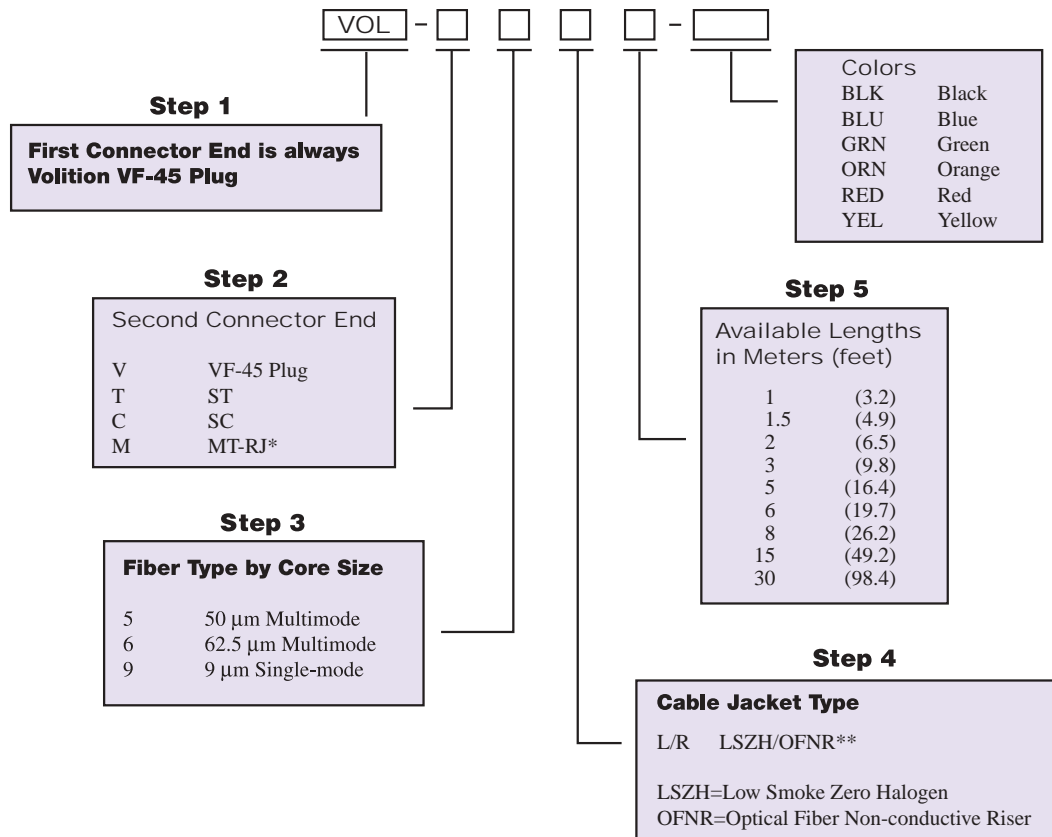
VOL - [ ] [ ] [ ] [ ] - [ ]

Step 1

First Connector End is always Volition VF-45 Plug

| Colors | |
|---|---|
| BLK | Black |
| BLU | Blue |
| GRN | Green |
| ORN | Orange |
| RED | Red |
| YEL | Yellow |

Step 2

Second Connector End

| | |
|---|---|
| V | VF-45 Plug |
| T | ST |
| C | SC |
| M | MT-RJ* |

Step 5

Available Lengths in Meters (feet)

| | |
|---|---|
| 1 | (3.2) |
| 1.5 | (4.9) |
| 2 | (6.5) |
| 3 | (9.8) |
| 5 | (16.4) |
| 6 | (19.7) |
| 8 | (26.2) |
| 15 | (49.2) |
| 30 | (98.4) |

Step 3

Fiber Type by Core Size

| | |
|---|---|
| 5 | 50 µm Multimode |
| 6 | 62.5 µm Multimode |
| 9 | 9 µm Single-mode |

Step 4

Cable Jacket Type

L/R LSZH/OFNR**

LSZH=Low Smoke Zero Halogen
OFNR=Optical Fiber Non-conductive Riser